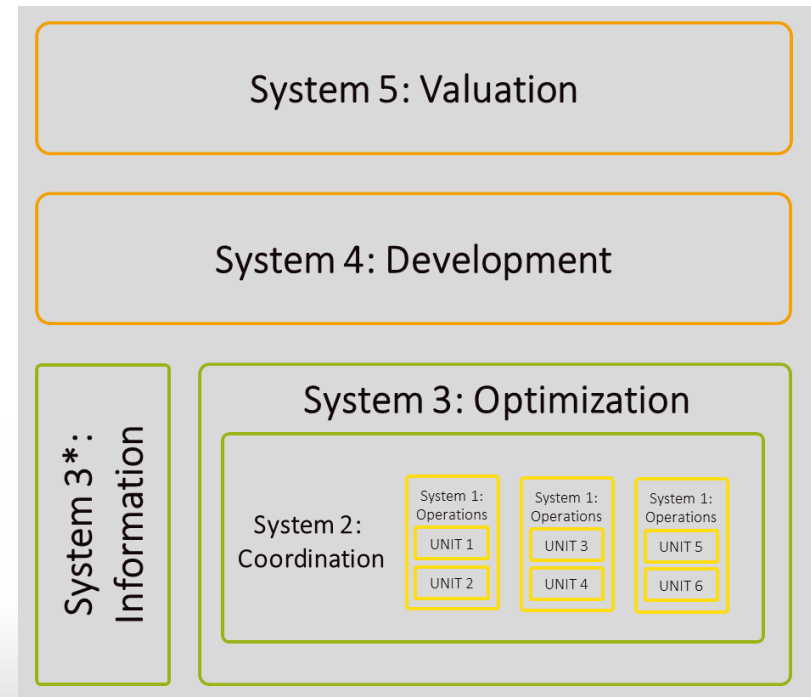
System 5: Valuation

System 4: Development

System 3*: Information

System 3: Optimization

System 2: Coordination

System 1: Operations
UNIT 1
UNIT 2

System 1: Operations
UNIT 3
UNIT 4

System 1: Operations
UNIT 5
UNIT 6